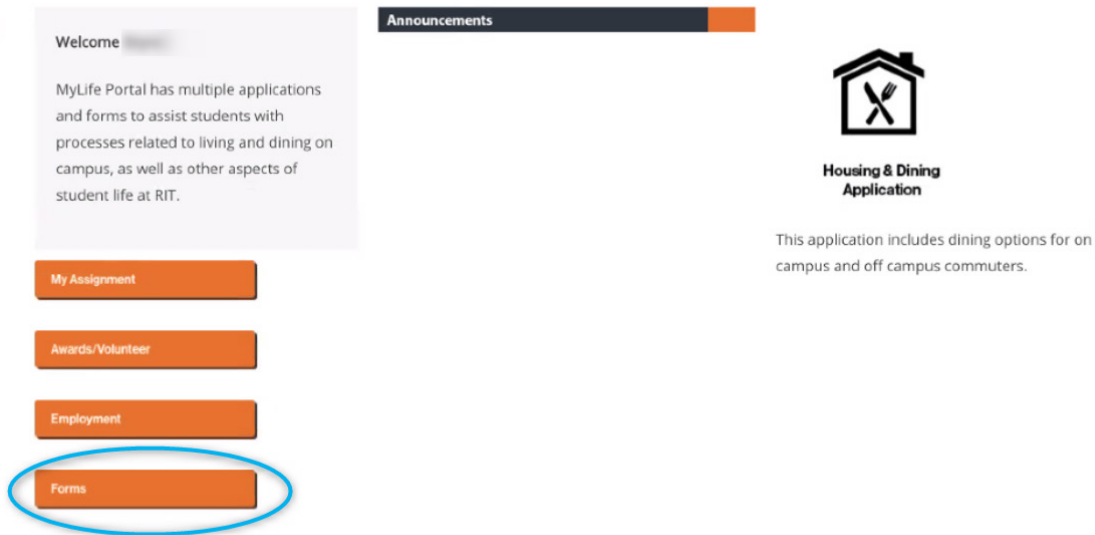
Welcome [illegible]

MyLife Portal has multiple applications and forms to assist students with processes related to living and dining on campus, as well as other aspects of student life at RIT.

My Assignment

Awards/Volunteer

Employment

Forms

Announcements

Housing & Dining Application

This application includes dining options for on campus and off campus commuters.